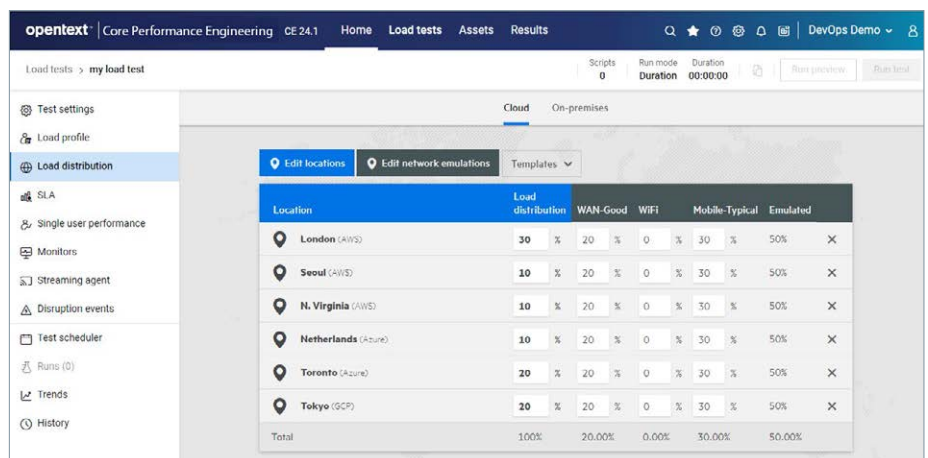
opentext™ | Core Performance Engineering CE 24.1 Home Load tests Assets Results DevOps Demo

Load tests › my load test

Scripts 0 Run mode Duration Duration 00:00:00 Run preview Run test

Test settings
Load profile
Load distribution
SLA
Single user performance
Monitors
Streaming agent
Disruption events
Test scheduler
Runs (0)
Trends
History

Cloud On-premises

Edit locations Edit network emulations Templates

| Location | Load distribution | WAN-Good | WiFi | Mobile-Typical | Emulated | |
|---|---|---|---|---|---|---|
| London (AWS) | 30 % | 20 % | 0 % | 30 % | 50% | × |
| Seoul (AWS) | 10 % | 20 % | 0 % | 30 % | 50% | × |
| N. Virginia (AWS) | 10 % | 20 % | 0 % | 30 % | 50% | × |
| Netherlands (Azure) | 10 % | 20 % | 0 % | 30 % | 50% | × |
| Toronto (Azure) | 20 % | 20 % | 0 % | 30 % | 50% | × |
| Tokyo (GCP) | 20 % | 20 % | 0 % | 30 % | 50% | × |
| Total | 100% | 20.00% | 0.00% | 30.00% | 50.00% | |